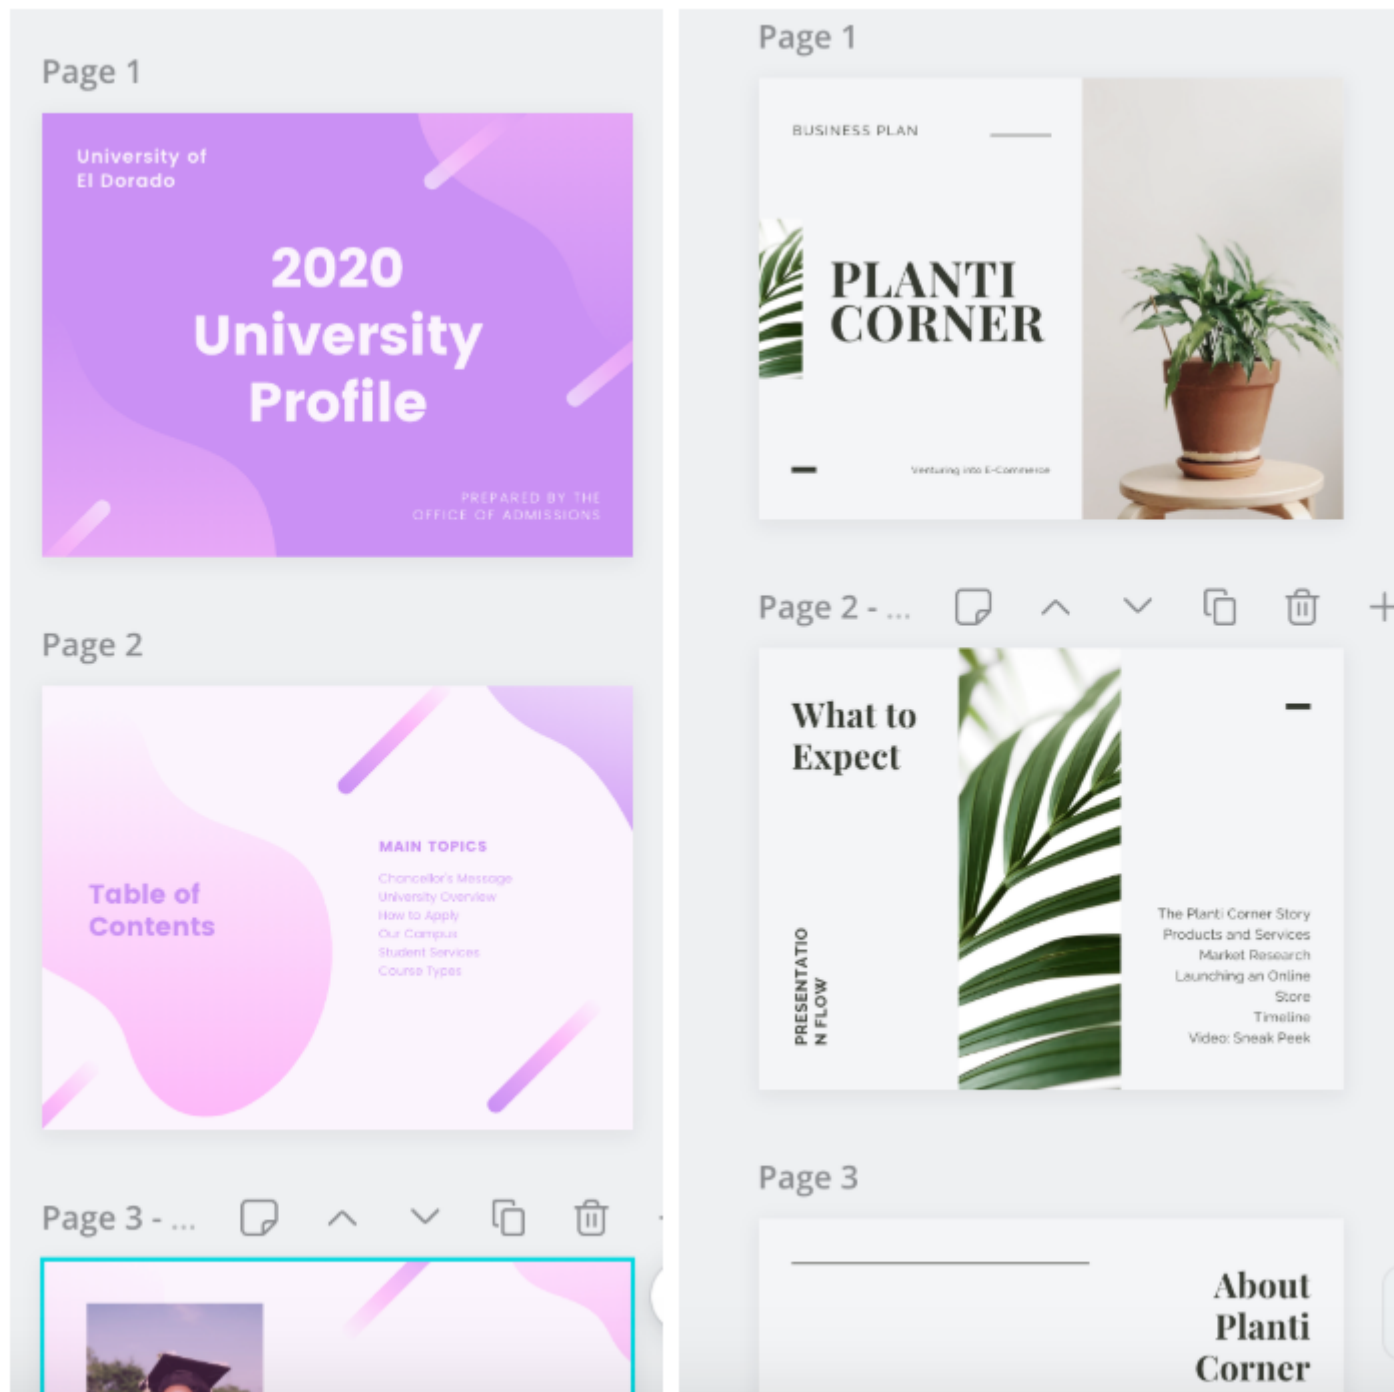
Page 1

University of
El Dorado

2020
University
Profile

PREPARED BY THE
OFFICE OF ADMISSIONS

Page 2

Table of
Contents

MAIN TOPICS

Chancellor's Message
University Overview
How to Apply
Our Campus
Student Services
Course Types

Page 3 - ...

Page 1

BUSINESS PLAN

PLANTI
CORNER

Venturing into E-Commerce

Page 2 - ...

What to
Expect

PRESENTATIO
N FLOW

The Planti Corner Story
Products and Services
Market Research
Launching an Online
Store
Timeline
Video: Sneak Peek

Page 3

About
Planti
Corner